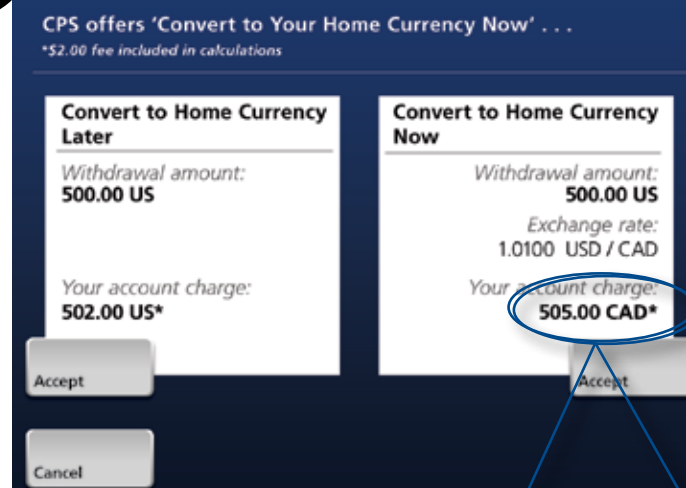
CPS offers 'Convert to Your Home Currency Now' . . .
*$2.00 fee included in calculations

Convert to Home Currency Later

Withdrawal amount:
500.00 US

Your account charge:
502.00 US*

Convert to Home Currency Now

Withdrawal amount:
500.00 US

Exchange rate:
1.0100 USD / CAD

Your account charge:
505.00 CAD*

Accept

Accept

Cancel